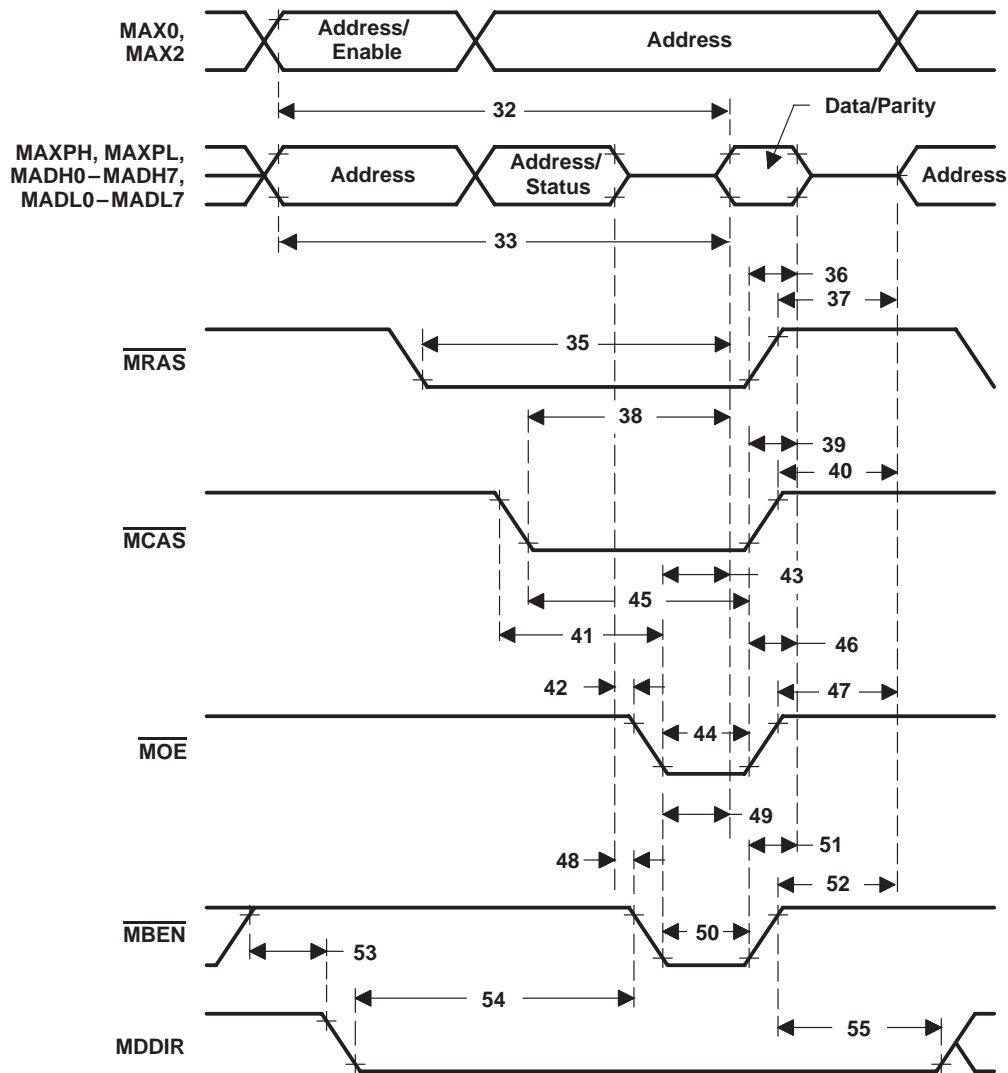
MAX0, MAX2
Address/ Enable
Address
32
Data/Parity
MAXPH, MAXPL, MADH0 – MADH7, MADL0 – MADL7
Address
Address/ Status
Address
33
36
37
$\overline{MRAS}$
35
38
39
40
$\overline{MCAS}$
43
45
41
46
42
47
$\overline{MOE}$
44
49
48
51
52
$\overline{MBEN}$
50
53
54
MDDIR
55